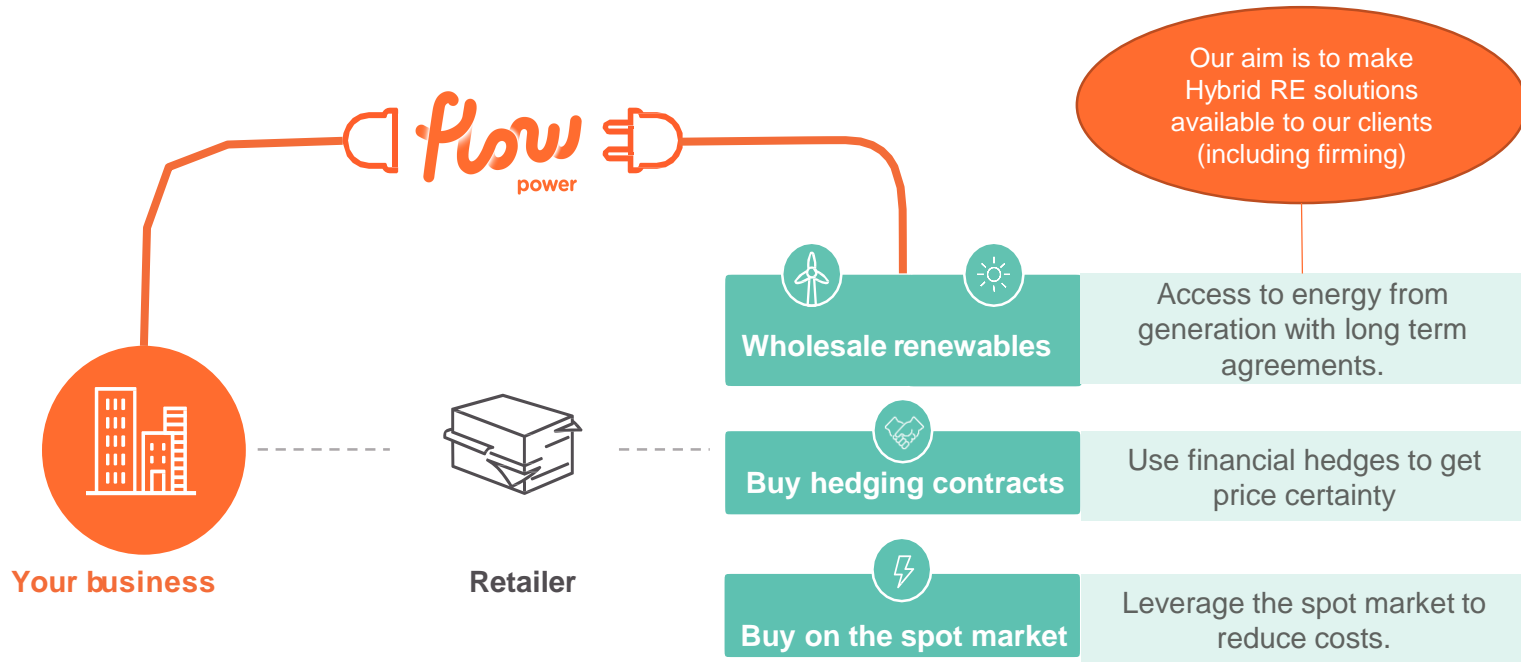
flow power

Our aim is to make Hybrid RE solutions available to our clients (including firming)

Wholesale renewables

Access to energy from generation with long term agreements.

Buy hedging contracts

Use financial hedges to get price certainty

Buy on the spot market

Leverage the spot market to reduce costs.

Your business

Retailer